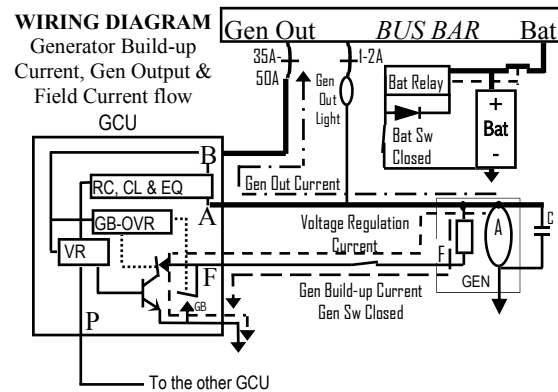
WIRING DIAGRAM
Generator Build-up Current, Gen Output & Field Current flow
GCU

Gen Out
BUS BAR
Bat

35A-
50A

1-2A

Gen Out Light

Bat Relay

Bat Sw Closed

+
Bat
-

B

RC, CL & EQ

Gen Out Current

A

GB-OVR

VR

Voltage Regulation Current

F

F

A

C

GEN

GB

Gen Build-up Current
Gen Sw Closed

P

To the other GCU